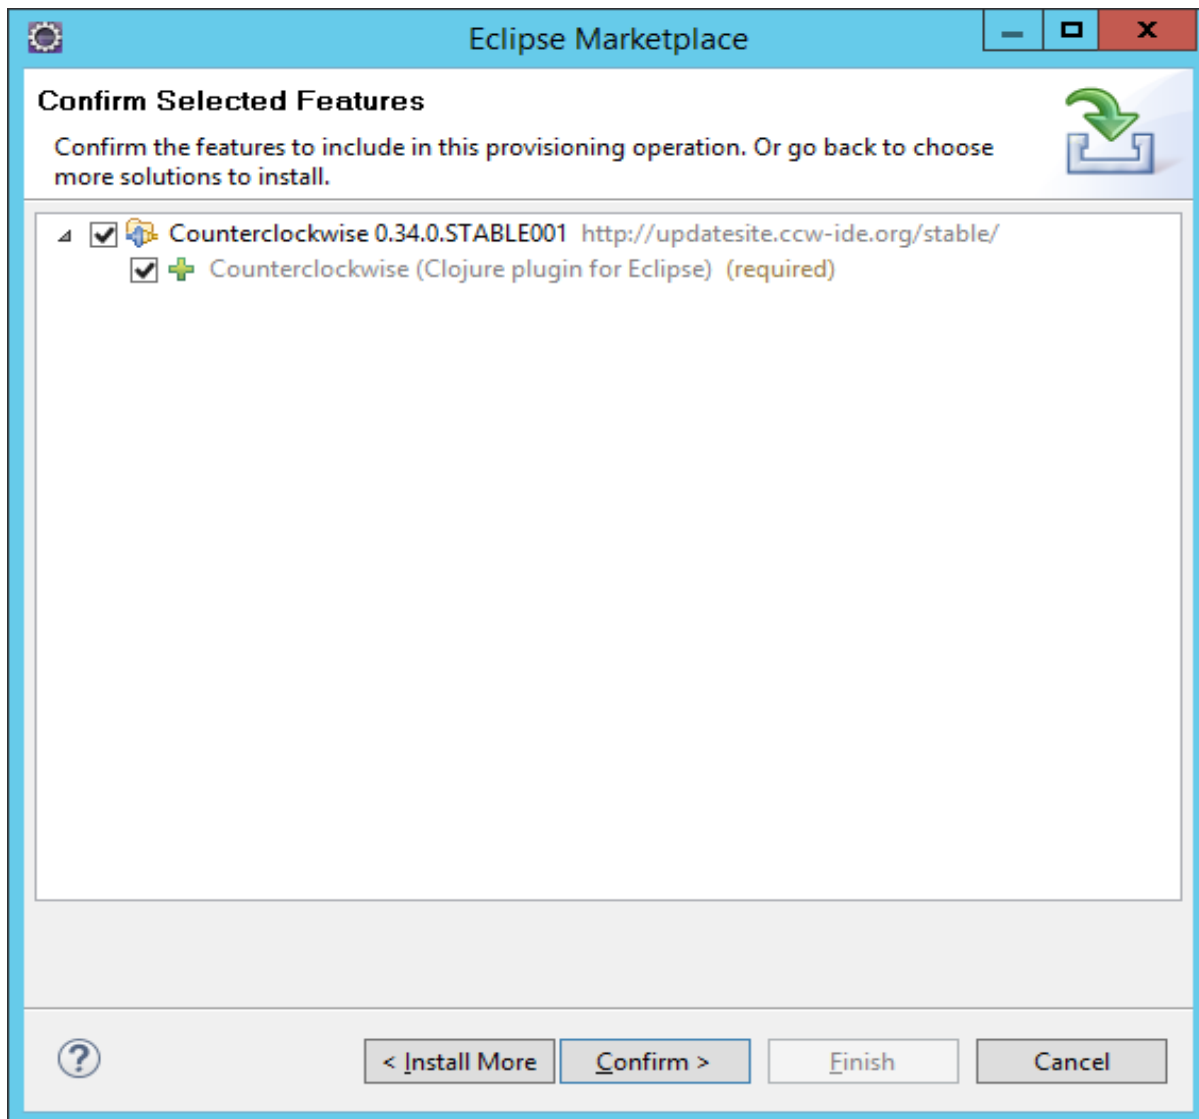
Eclipse Marketplace

Confirm Selected Features

Confirm the features to include in this provisioning operation. Or go back to choose more solutions to install.

Counterclockwise 0.34.0.STABLE001 http://updatesite.ccw-ide.org/stable/

Counterclockwise (Clojure plugin for Eclipse) (required)

?

< Install More

Confirm >

Finish

Cancel